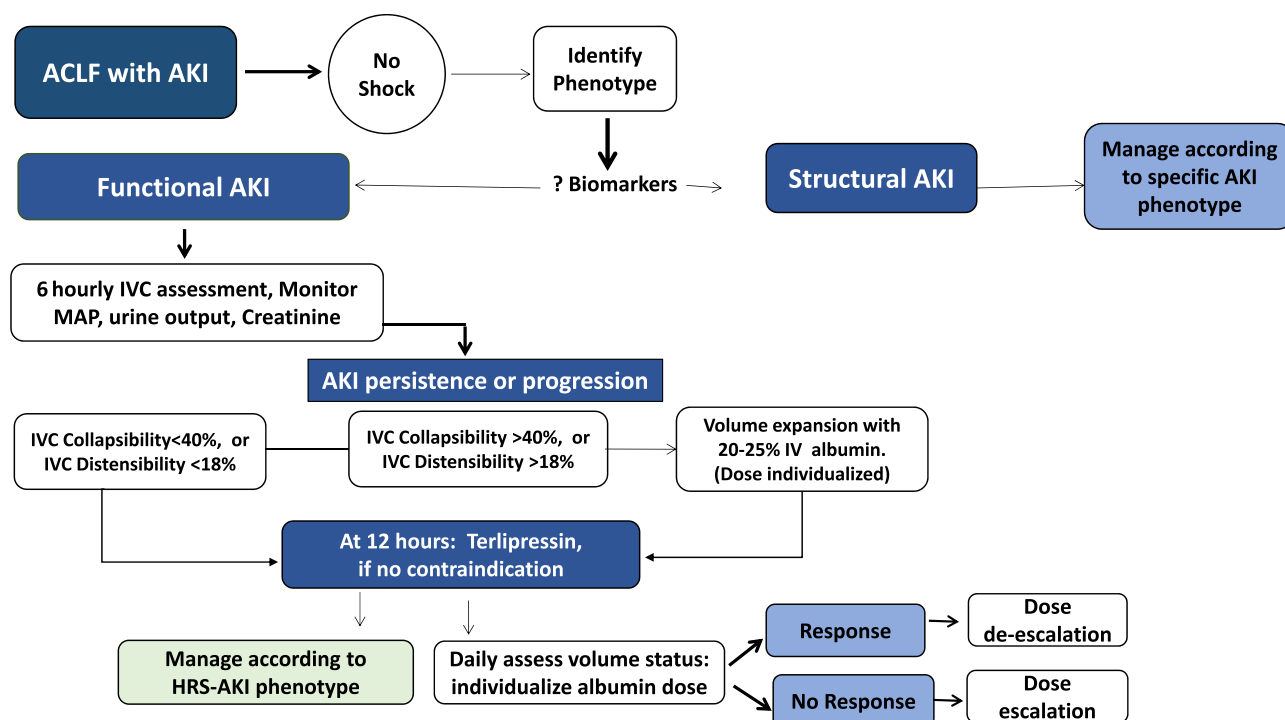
ACLF with AKI

No Shock

Identify Phenotype

? Biomarkers

Functional AKI

Structural AKI

Manage according to specific AKI phenotype

6 hourly IVC assessment, Monitor MAP, urine output, Creatinine

AKI persistence or progression

IVC Collapsibility<40%, or IVC Distensibility <18%

IVC Collapsibility >40%, or IVC Distensibility >18%

Volume expansion with 20-25% IV albumin. (Dose individualized)

At 12 hours: Terlipressin, if no contraindication

Manage according to HRS-AKI phenotype

Daily assess volume status: individualize albumin dose

Response

Dose de-escalation

No Response

Dose escalation